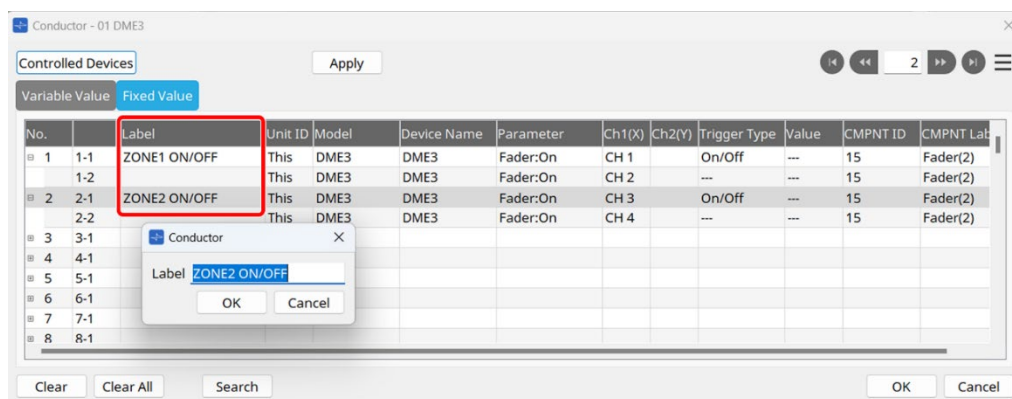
Conductor - 01 DME3

Controlled Devices

Apply

2

Variable Value Fixed Value

| No. | | Label | Unit ID | Model | Device Name | Parameter | Ch1(X) | Ch2(Y) | Trigger Type | Value | CMPNT ID | CMPNT Lab |
|---|---|---|---|---|---|---|---|---|---|---|---|---|
| 1 | 1-1 | ZONE1 ON/OFF | This | DME3 | DME3 | Fader:On | CH 1 | | On/Off | --- | 15 | Fader(2) |
| | 1-2 | | This | DME3 | DME3 | Fader:On | CH 2 | | --- | --- | 15 | Fader(2) |
| 2 | 2-1 | ZONE2 ON/OFF | This | DME3 | DME3 | Fader:On | CH 3 | | On/Off | --- | 15 | Fader(2) |
| | 2-2 | | This | DME3 | DME3 | Fader:On | CH 4 | | --- | --- | 15 | Fader(2) |
| 3 | 3-1 | | | | | | | | | | | |
| 4 | 4-1 | | | | | | | | | | | |
| 5 | 5-1 | | | | | | | | | | | |
| 6 | 6-1 | | | | | | | | | | | |
| 7 | 7-1 | | | | | | | | | | | |
| 8 | 8-1 | | | | | | | | | | | |

Conductor

Label ZONE2 ON/OFF

OK Cancel

Clear Clear All Search OK Cancel